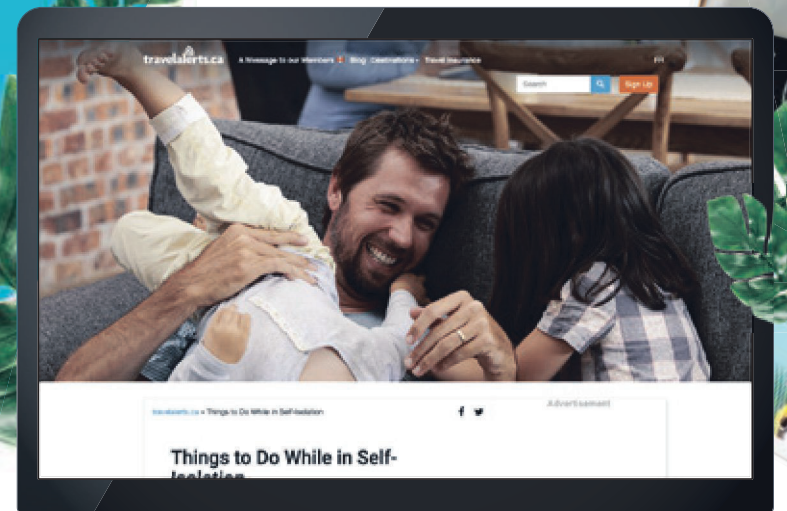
travelalerts.ca

A Message to our Members | Blog | Destinations | Travel Insurance

FR

Search

Sign Up

travelalerts.ca » Things to Do While in Self-Isolation

Advertisement

Things to Do While in Self-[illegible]